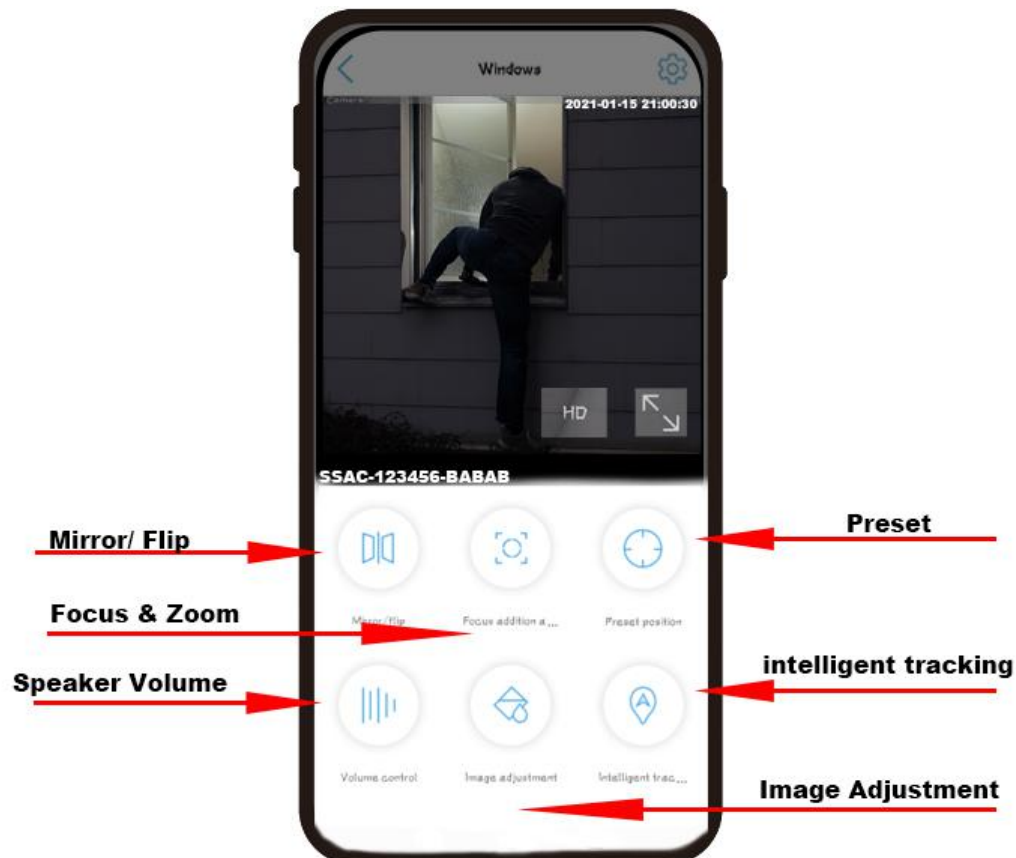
Windows

Camera

2021-01-15 21:00:30

HD

SSAC-123456-BABAB

Mirror/ Flip

Preset

Mirror/flip

Focus addition a...

Preset position

Focus & Zoom

Speaker Volume

intelligent tracking

Volume control

Image adjustment

Intelligent trac...

Image Adjustment